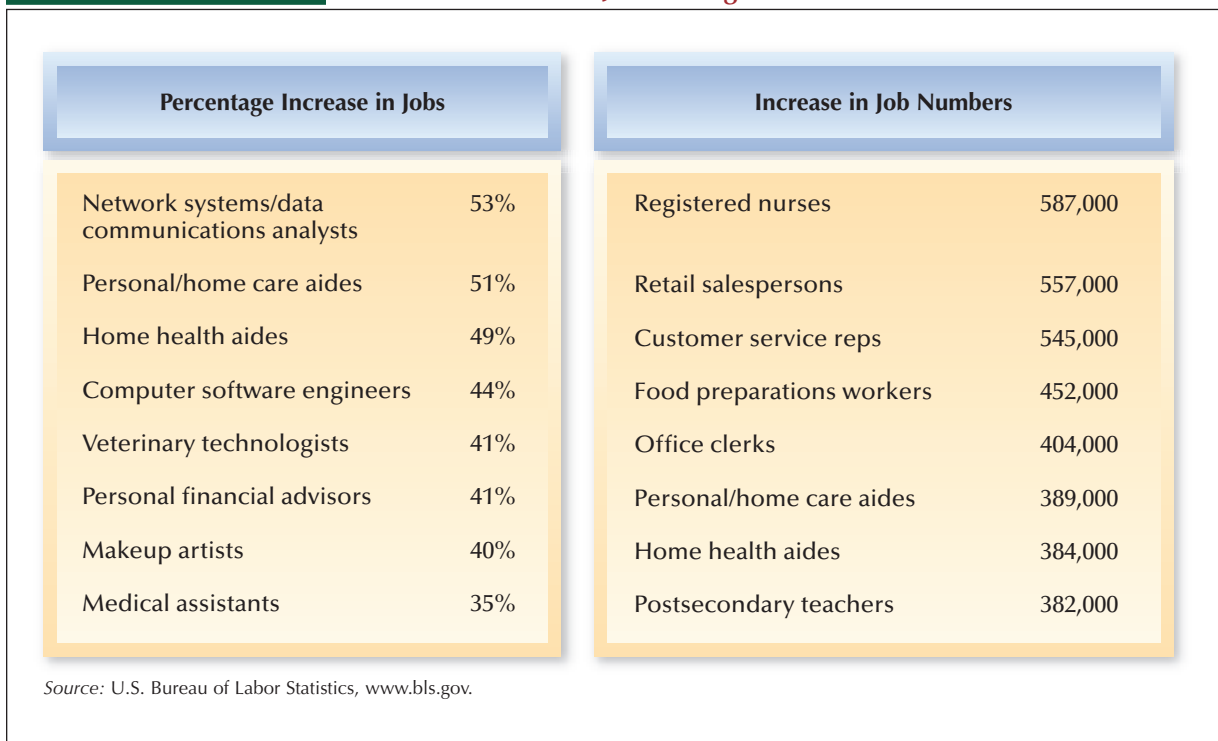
| Percentage Increase in Jobs | |
|---|---|
| Network systems/data communications analysts | 53% |
| Personal/home care aides | 51% |
| Home health aides | 49% |
| Computer software engineers | 44% |
| Veterinary technologists | 41% |
| Personal financial advisors | 41% |
| Makeup artists | 40% |
| Medical assistants | 35% |

| Increase in Job Numbers | |
|---|---|
| Registered nurses | 587,000 |
| Retail salespersons | 557,000 |
| Customer service reps | 545,000 |
| Food preparations workers | 452,000 |
| Office clerks | 404,000 |
| Personal/home care aides | 389,000 |
| Home health aides | 384,000 |
| Postsecondary teachers | 382,000 |

Source: U.S. Bureau of Labor Statistics, www.bls.gov.